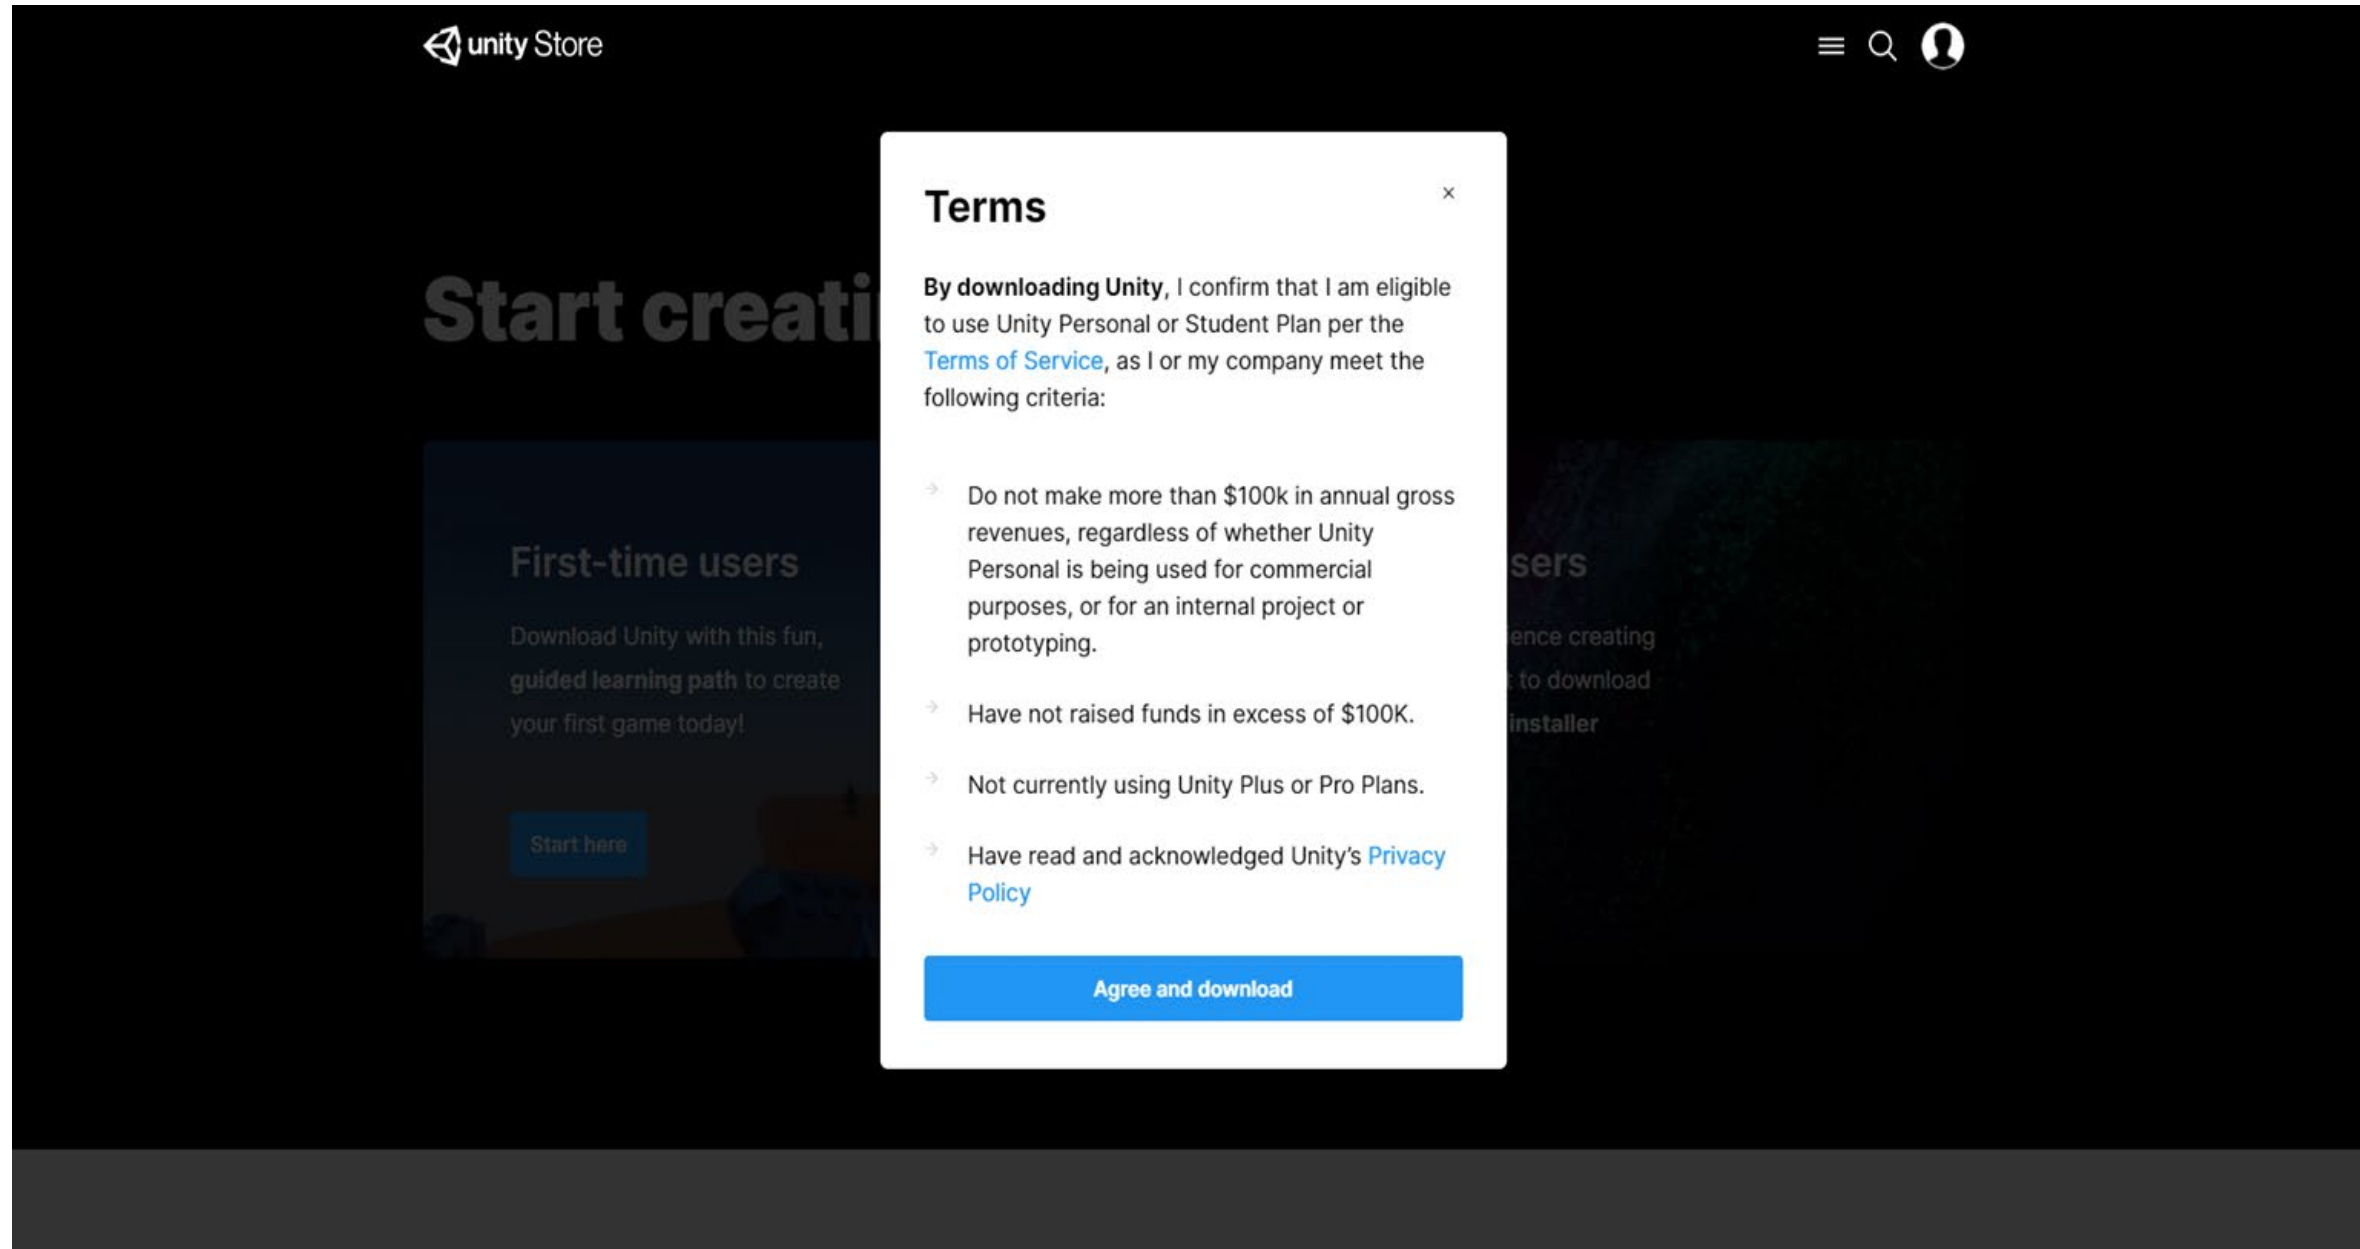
unity Store

Start creati

First-time users

Download Unity with this fun, guided learning path to create your first game today!

Start here

sers

ence creating

to download

installer

Terms

×

By downloading Unity, I confirm that I am eligible to use Unity Personal or Student Plan per the Terms of Service, as I or my company meet the following criteria:

Do not make more than $100k in annual gross revenues, regardless of whether Unity Personal is being used for commercial purposes, or for an internal project or prototyping.

Have not raised funds in excess of $100K.

Not currently using Unity Plus or Pro Plans.

Have read and acknowledged Unity's Privacy Policy

Agree and download